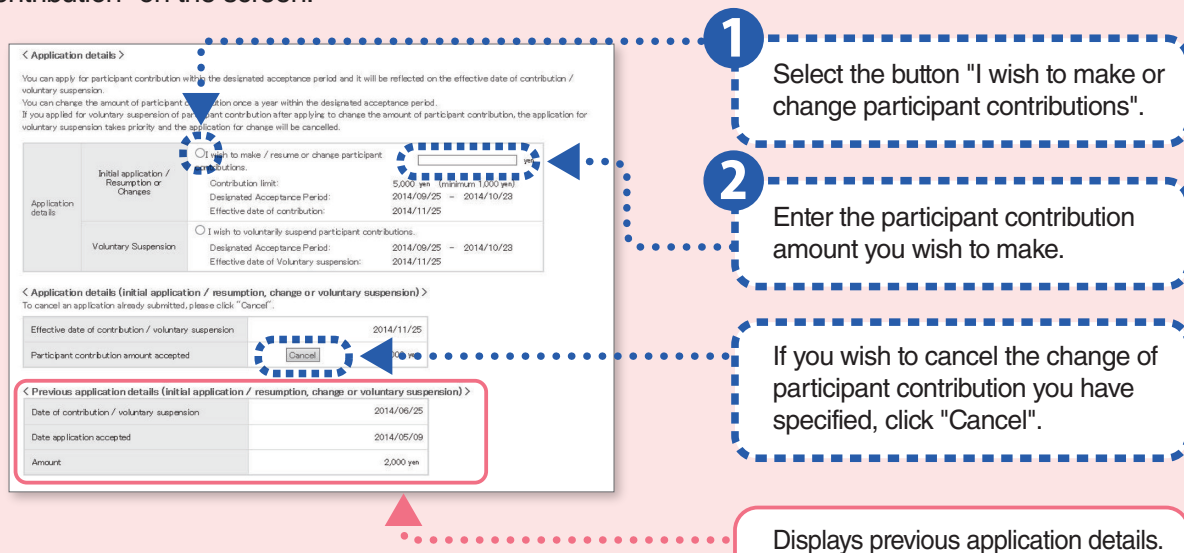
contribution" on the screen.

< Application details >

You can apply for participant contribution within the designated acceptance period and it will be reflected on the effective date of contribution / voluntary suspension.
You can change the amount of participant c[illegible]tion once a year within the designated acceptance period.
If you applied for voluntary suspension of par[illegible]ant contribution after applying to change the amount of participant contribution, the application for voluntary suspension takes priority and the application for change will be cancelled.

| Application details | Initial application / Resumption or Changes | I wish to make / resume or change participant contributions. Contribution limit: 5,000 yen (minimum 1,000 yen) Designated Acceptance Period: 2014/09/25 – 2014/10/23 Effective date of contribution: 2014/11/25 | yen |
|---|---|---|---|
| | Voluntary Suspension | I wish to voluntarily suspend participant contributions. Designated Acceptance Period: 2014/09/25 – 2014/10/23 Effective date of Voluntary suspension: 2014/11/25 | |

< Application details (initial application / resumption, change or voluntary suspension) >
To cancel an application already submitted, please click "Cancel".

| Effective date of contribution / voluntary suspension | 2014/11/25 |
|---|---|
| Participant contribution amount accepted | Cancel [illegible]00 yen |

< Previous application details (initial application / resumption, change or voluntary suspension) >

| Date of contribution / voluntary suspension | 2014/06/25 |
|---|---|
| Date application accepted | 2014/05/09 |
| Amount | 2,000 yen |

1
Select the button "I wish to make or change participant contributions".

2
Enter the participant contribution amount you wish to make.

If you wish to cancel the change of participant contribution you have specified, click "Cancel".

Displays previous application details.